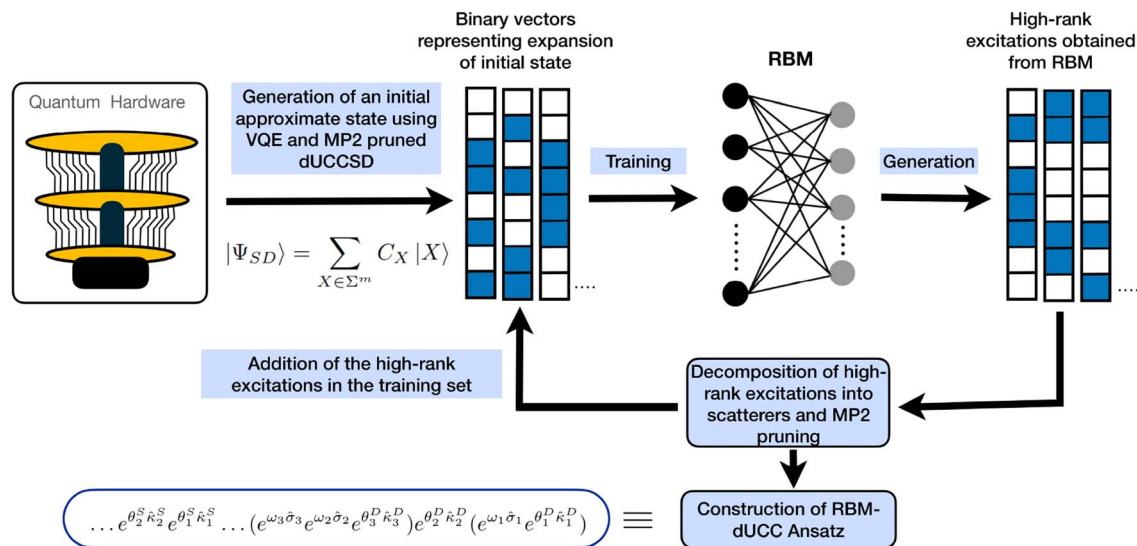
Quantum Hardware

Generation of an initial approximate state using VQE and MP2 pruned dUCCSD

$|\Psi_{SD}\rangle = \sum_{X \in \Sigma^m} C_X |X\rangle$

Binary vectors representing expansion of initial state

....

Training

RBM

Generation

High-rank excitations obtained from RBM

....

Addition of the high-rank excitations in the training set

Decomposition of high-rank excitations into scatterers and MP2 pruning

$\ldots e^{\theta_2^S \hat{\kappa}_2^S} e^{\theta_1^S \hat{\kappa}_1^S} \ldots (e^{\omega_3 \hat{\sigma}_3} e^{\omega_2 \hat{\sigma}_2} e^{\theta_3^D \hat{\kappa}_3^D}) e^{\theta_2^D \hat{\kappa}_2^D} (e^{\omega_1 \hat{\sigma}_1} e^{\theta_1^D \hat{\kappa}_1^D}) \equiv$

Construction of RBM-dUCC Ansatz